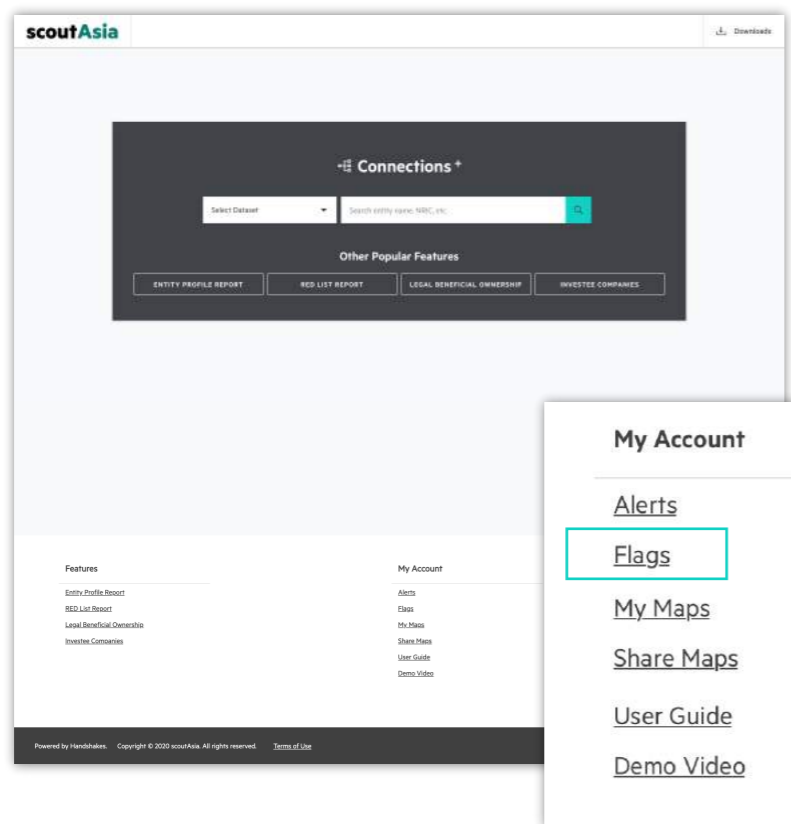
scoutAsia

Downloads

Connections +

Select Dataset

Search entity name, NRC, etc

Other Popular Features

ENTITY PROFILE REPORT

RED LIST REPORT

LEGAL BENEFICIAL OWNERSHIP

INVESTEE COMPANIES

Features

Entity Profile Report

RED List Report

Legal Beneficial Ownership

Investee Companies

My Account

Alerts

Flags

My Maps

Share Maps

User Guide

Demo Video

Powered by Handshakes. Copyright © 2020 scoutAsia. All rights reserved. Terms of Use

My Account

Alerts

Flags

My Maps

Share Maps

User Guide

Demo Video